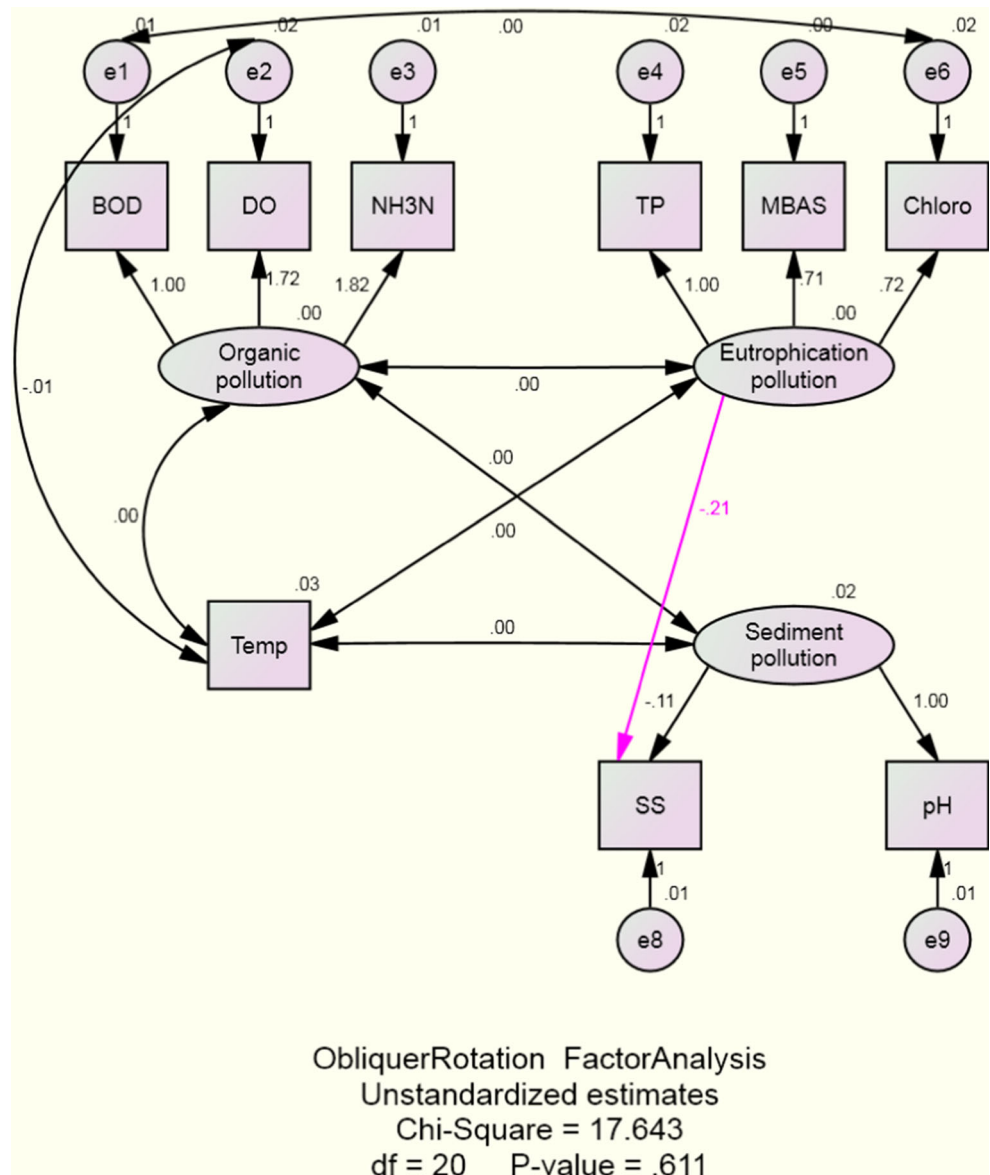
.01 .02 .01 .00 .02 .00 .02

e1 e2 e3 e4 e5 e6

1 1 1 1 1 1

BOD DO NH3N TP MBAS Chloro

1.00 1.72 1.82 .00 1.00 .71 .00 .72

Organic pollution

.00

Eutrophication pollution

-.01

.00

.00

.00

-.21

.03

.02

Temp

.00

Sediment pollution

-.11 1.00

SS pH

1 .01 1 .01

e8 e9

ObliquerRotation FactorAnalysis
Unstandardized estimates
Chi-Square = 17.643
df = 20 P-value = .611